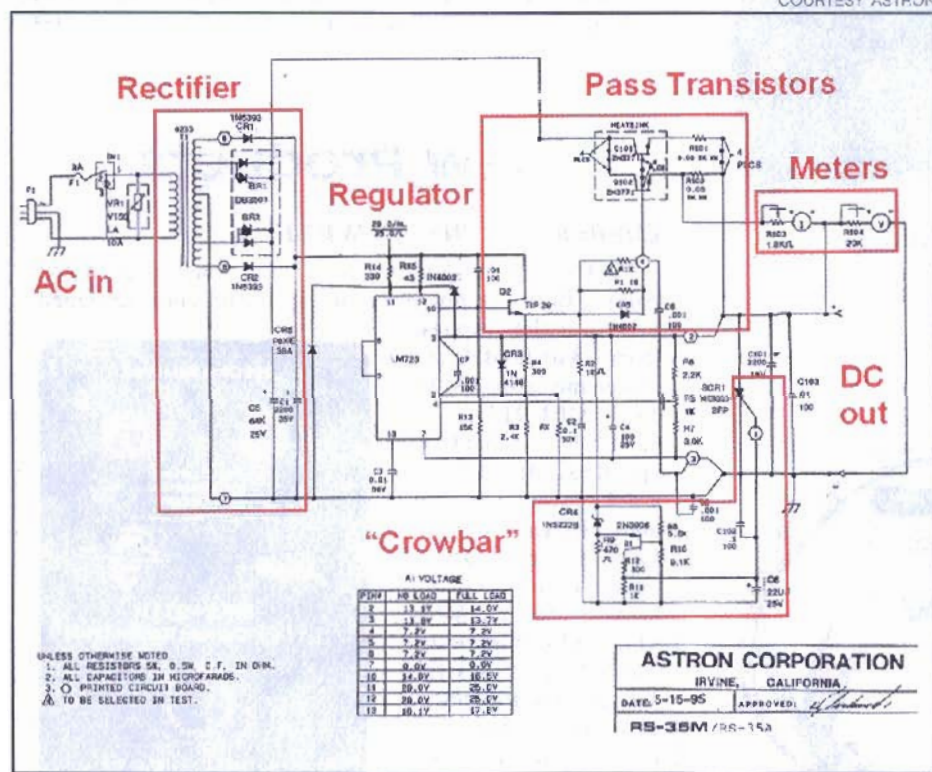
COURTESY ASTRON

Rectifier

Pass Transistors

Meters

Regulator

AC in

DC out

"Crowbar"

F1
3A
VR1
V150
LA
10A
CR1
1N5393
BR1
DB3501
BR1
CR2
1N5393
CR5
P6KE
30A
C5
64K
25V
C1
2200
35V
R14
330
R15
43
1N4002
LM723
C7
.001
100
CR3
1N
4148
R4
300
R12
15K
R3
2.4K
C2
30V
C4
100
25V
C3
0.01
50V
Q2
TIP 29
HEATSINK
Q101
2N3771
Q102
2N3771
R101
0.05 5K W
R102
0.05
C8
.001
100
R6
2.2K
R5
1K
R7
3.0K
SCR1
2FP
C101
2200
16V
C103
.01
100
R103
1.8K
R104
20K
CR4
1N5222B
2N3906
R8
5.0K
R10
9.1K
R9
470
R13
1K
C6
22U
25V
C100
100
.001
100

A1 VOLTAGE

| PIN# | NO LOAD | FULL LOAD |
|---|---|---|
| 2 | 13.8V | 14.0V |
| 3 | 13.8V | 13.7V |
| 4 | 7.2V | 7.2V |
| 5 | 7.2V | 7.2V |
| 6 | 7.2V | 7.2V |
| 7 | 0.0V | 0.0V |
| 10 | 14.8V | 16.5V |
| 11 | 29.0V | 25.0V |
| 12 | 29.0V | 25.0V |
| 13 | 16.1V | 17.8V |

UNLESS OTHERWISE NOTED
1. ALL RESISTORS 5%, 0.5W, C.F. IN OHM.
2. ALL CAPACITORS IN MICROFARADS.
3. ○ PRINTED CIRCUIT BOARD.
△ TO BE SELECTED IN TEST.

ASTRON CORPORATION
IRVINE, CALIFORNIA
DATE: 5-15-95 APPROVED: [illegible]
RS-35M / RS-35A